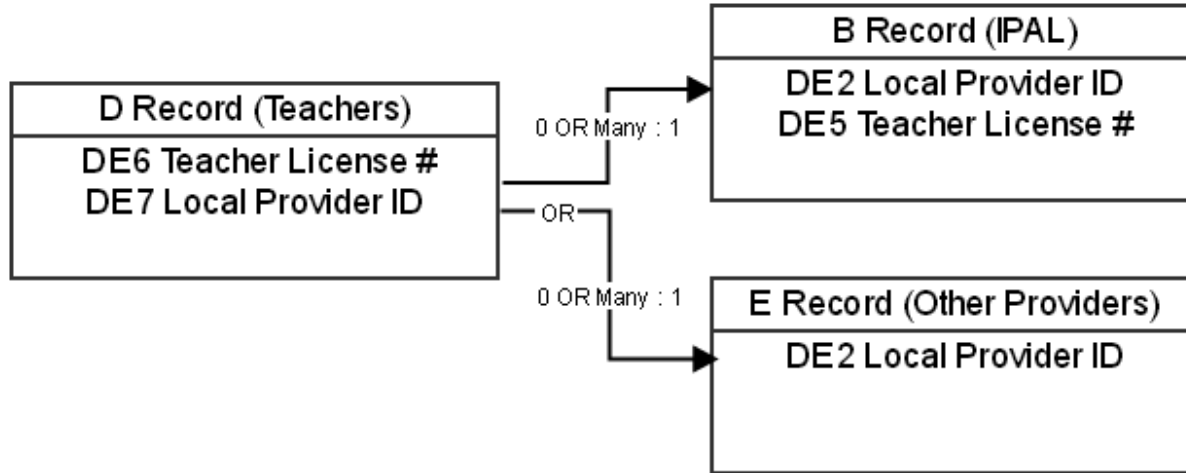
D Record (Teachers)
DE6 Teacher License #
DE7 Local Provider ID

0 OR Many : 1

OR

0 OR Many : 1

B Record (IPAL)
DE2 Local Provider ID
DE5 Teacher License #

E Record (Other Providers)
DE2 Local Provider ID